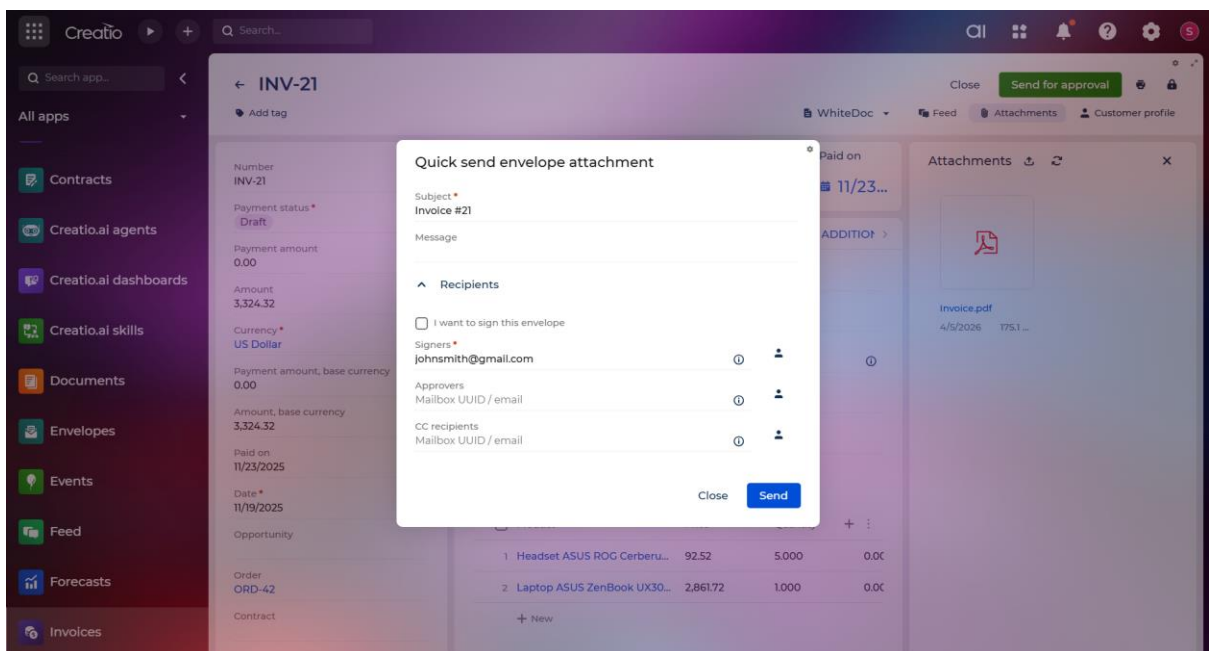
Creatio
Search...
ai
S

Search app...
All apps
Contracts
Creatio.ai agents
Creatio.ai dashboards
Creatio.ai skills
Documents
Envelopes
Events
Feed
Forecasts
Invoices

← INV-21
Add tag
WhiteDoc
Close
Send for approval
Feed
Attachments
Customer profile

Number
INV-21
Payment status*
Draft
Payment amount
0.00
Amount
3,324.32
Currency*
US Dollar
Payment amount, base currency
0.00
Amount, base currency
3,324.32
Paid on
11/23/2025
Date*
11/19/2025
Opportunity
Order
ORD-42
Contract

Paid on
11/23...
ADDITIO

1 Headset ASUS ROG Cerberu... 92.52 5.000 0.0
2 Laptop ASUS ZenBook UX30... 2,861.72 1.000 0.0
+ New

Attachments
Invoice.pdf
4/5/2026 175.1...

Quick send envelope attachment
Subject*
Invoice #21
Message
Recipients
I want to sign this envelope
Signers*
johnsmith@gmail.com
Approvers
Mailbox UUID / email
CC recipients
Mailbox UUID / email
Close
Send